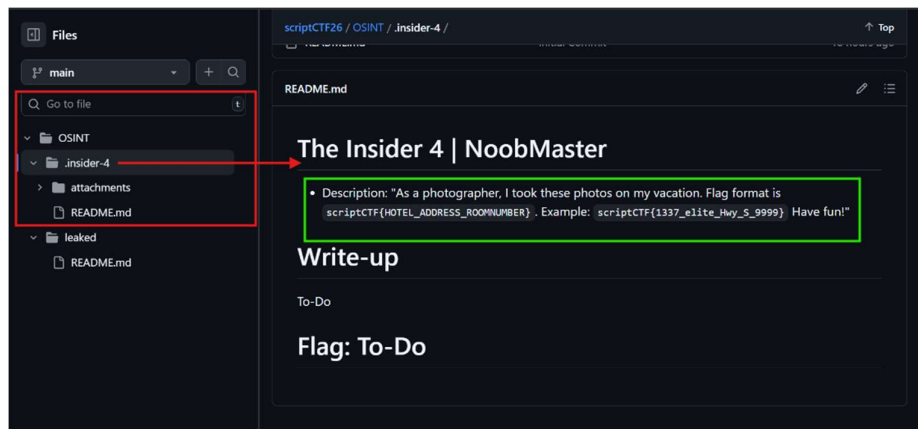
Files

main

Go to file

t

OSINT

.insider-4

attachments

README.md

leaked

README.md

scriptCTF26 / OSINT / .insider-4 /

↑ Top

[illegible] Initial Commit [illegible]

README.md

The Insider 4 | NoobMaster

• Description: "As a photographer, I took these photos on my vacation. Flag format is scriptCTF{HOTEL_ADDRESS_ROOMNUMBER} . Example: scriptCTF{1337_elite_Hwy_S_9999} Have fun!"

Write-up

To-Do

Flag: To-Do